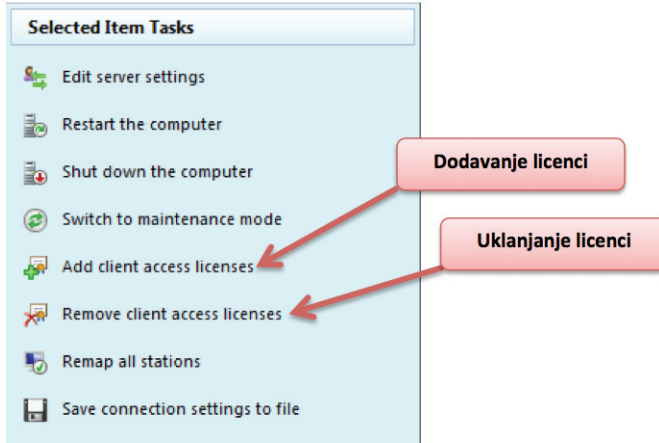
Selected Item Tasks

Edit server settings

Restart the computer

Shut down the computer

Switch to maintenance mode

Add client access licenses

Remove client access licenses

Remap all stations

Save connection settings to file

Dodavanje licenci

Uklanjanje licenci